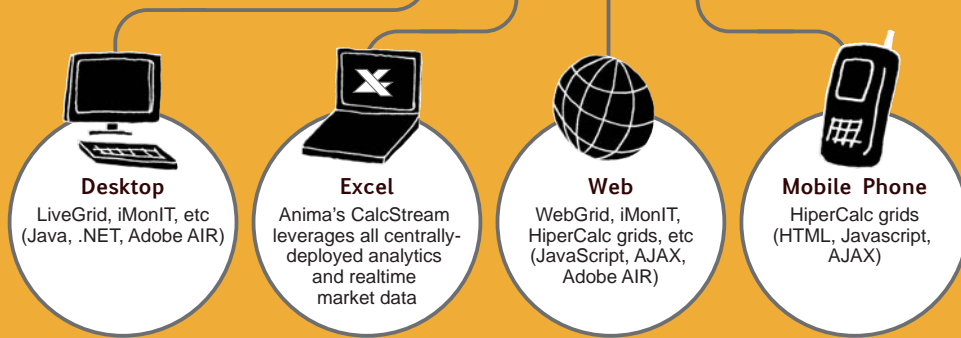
Desktop
LiveGrid, iMonIT, etc (Java, .NET, Adobe AIR)

Excel
Anima's CalcStream leverages all centrally-deployed analytics and realtime market data

Web
WebGrid, iMonIT, HiperCalc grids, etc (JavaScript, AJAX, Adobe AIR)

Mobile Phone
HiperCalc grids (HTML, Javascript, AJAX)